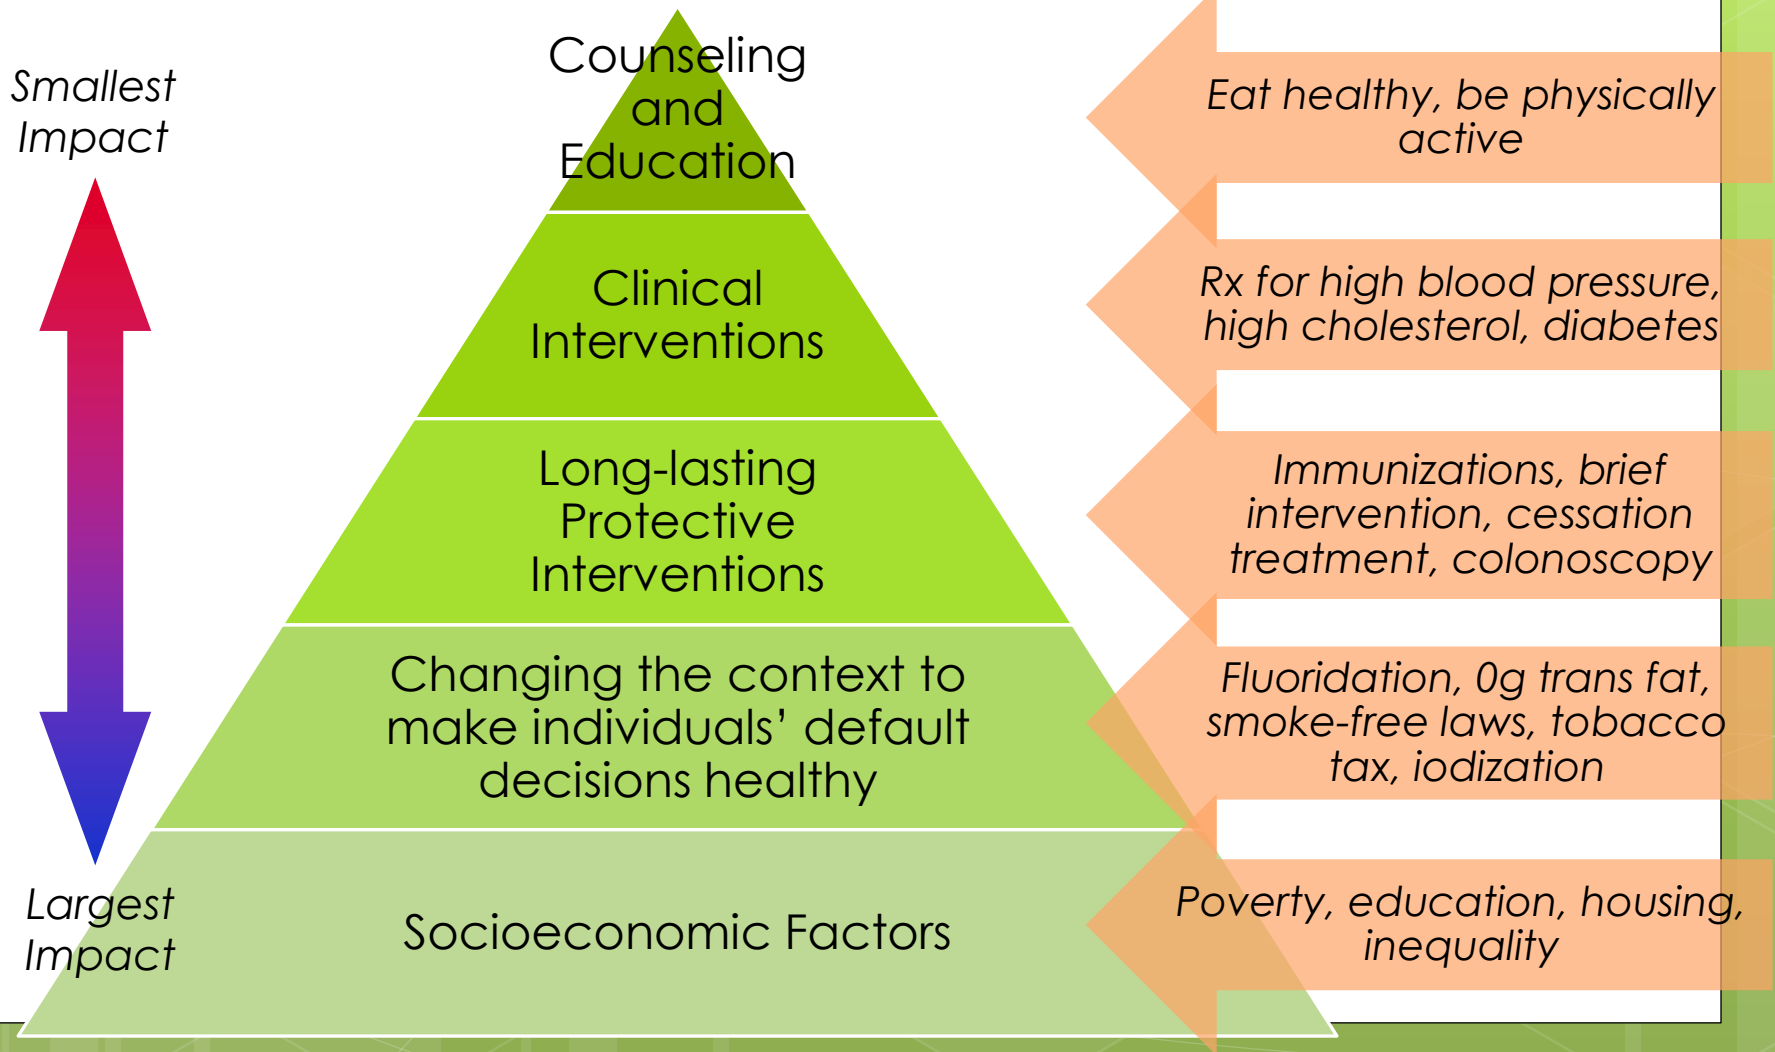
Smallest Impact

Largest Impact

Counseling and Education

Clinical Interventions

Long-lasting Protective Interventions

Changing the context to make individuals' default decisions healthy

Socioeconomic Factors

Eat healthy, be physically active

Rx for high blood pressure, high cholesterol, diabetes

Immunizations, brief intervention, cessation treatment, colonoscopy

Fluoridation, 0g trans fat, smoke-free laws, tobacco tax, iodization

Poverty, education, housing, inequality